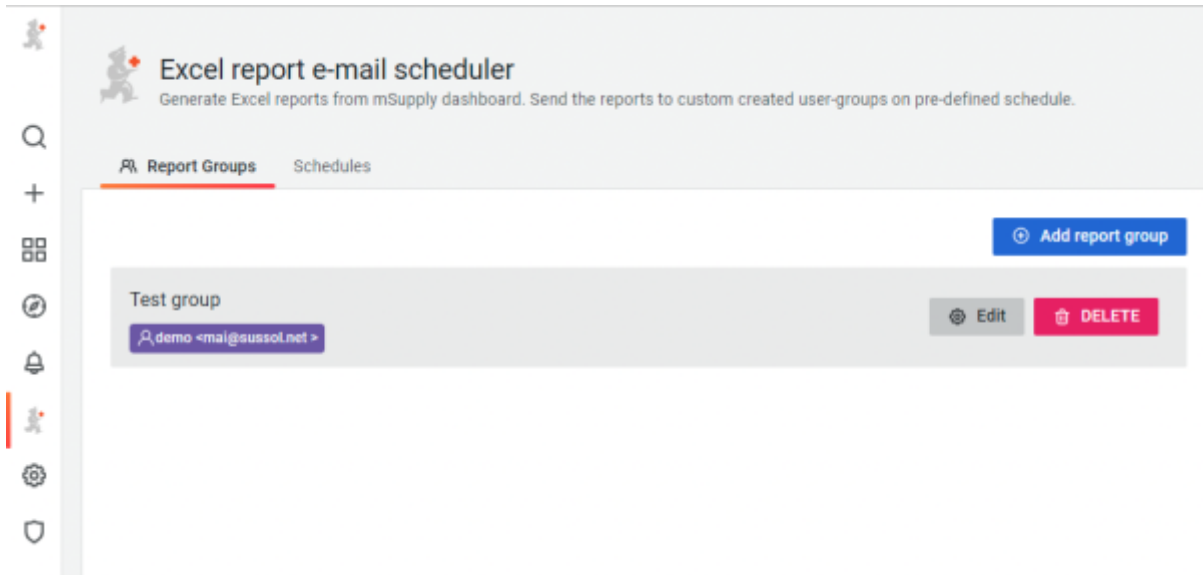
Excel report e-mail scheduler

Generate Excel reports from mSupply dashboard. Send the reports to custom created user-groups on pre-defined schedule.

Report Groups

Schedules

Add report group

Test group

demo <mai@sussol.net >

Edit

DELETE